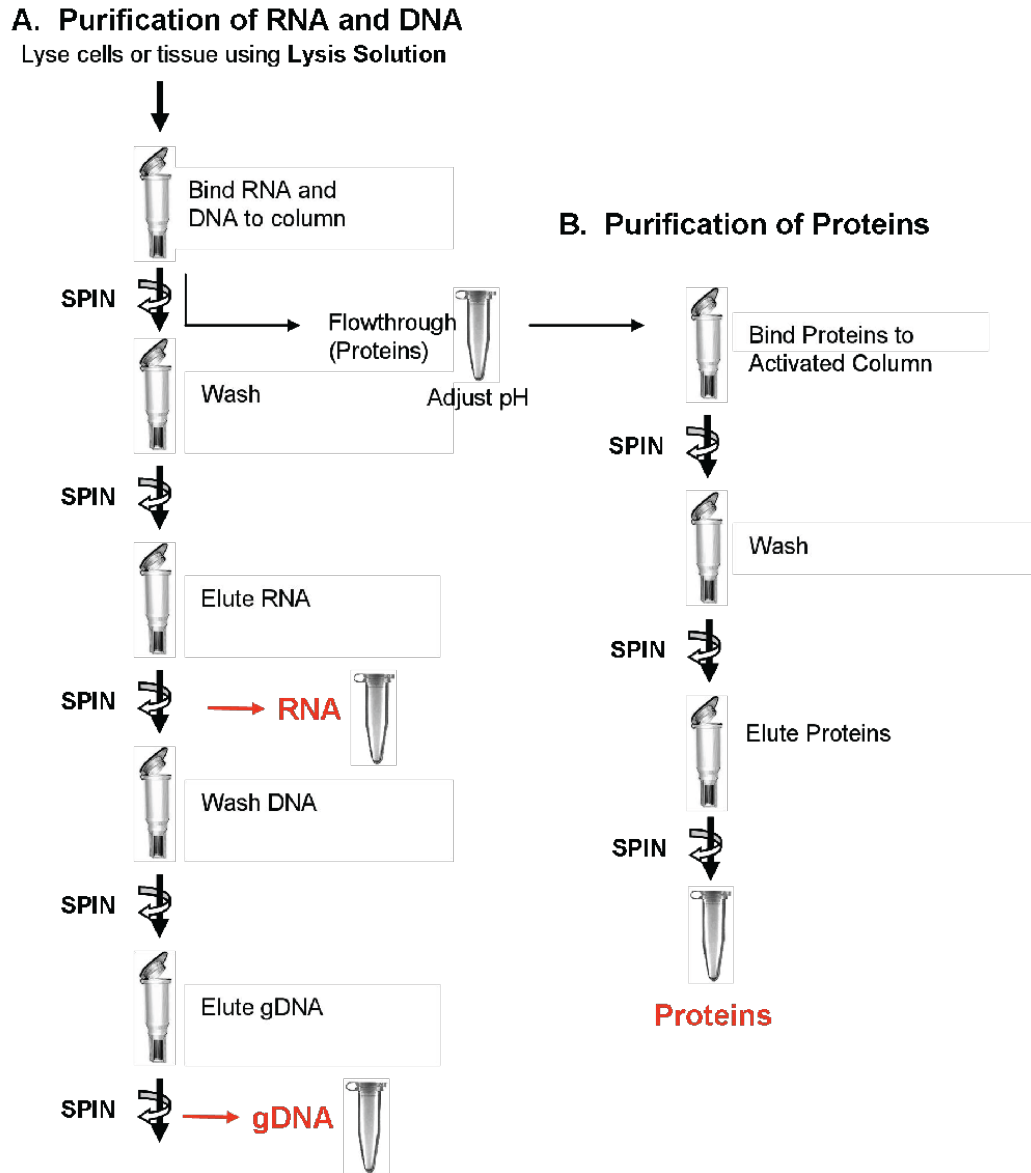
A. Purification of RNA and DNA

Lyse cells or tissue using **Lysis Solution**

Bind RNA and DNA to column

SPIN

Flowthrough (Proteins)

Adjust pH

Wash

SPIN

Elute RNA

SPIN

RNA

Wash DNA

SPIN

Elute gDNA

SPIN

gDNA

B. Purification of Proteins

Bind Proteins to Activated Column

SPIN

Wash

SPIN

Elute Proteins

SPIN

Proteins